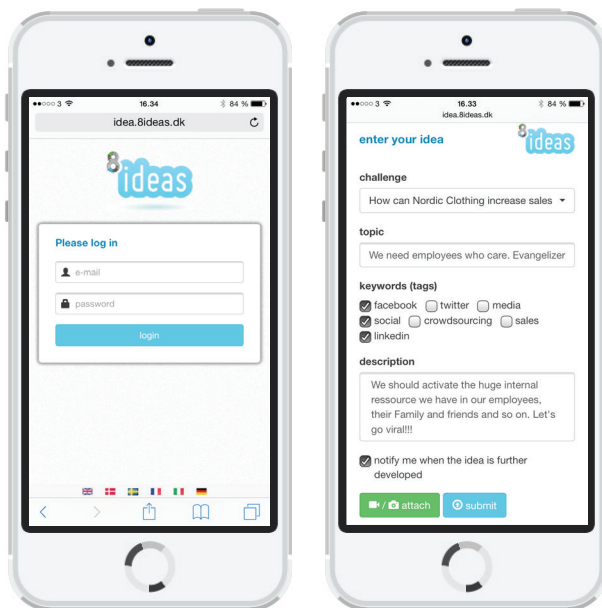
●●○○○ 3 16.34 84 %
idea.8ideas.dk

8 ideas

Please log in

e-mail

password

login

●●○○○ 3 16.33 84 %
idea.8ideas.dk

enter your idea

8 ideas

challenge

How can Nordic Clothing increase sales

topic

We need employees who care. Evangelizer

keywords (tags)

facebook twitter media
social crowdsourcing sales
linkedin

description

We should activate the huge internal ressource we have in our employees, their Family and friends and so on. Let's go viral!!!

notify me when the idea is further developed

/ attach

submit